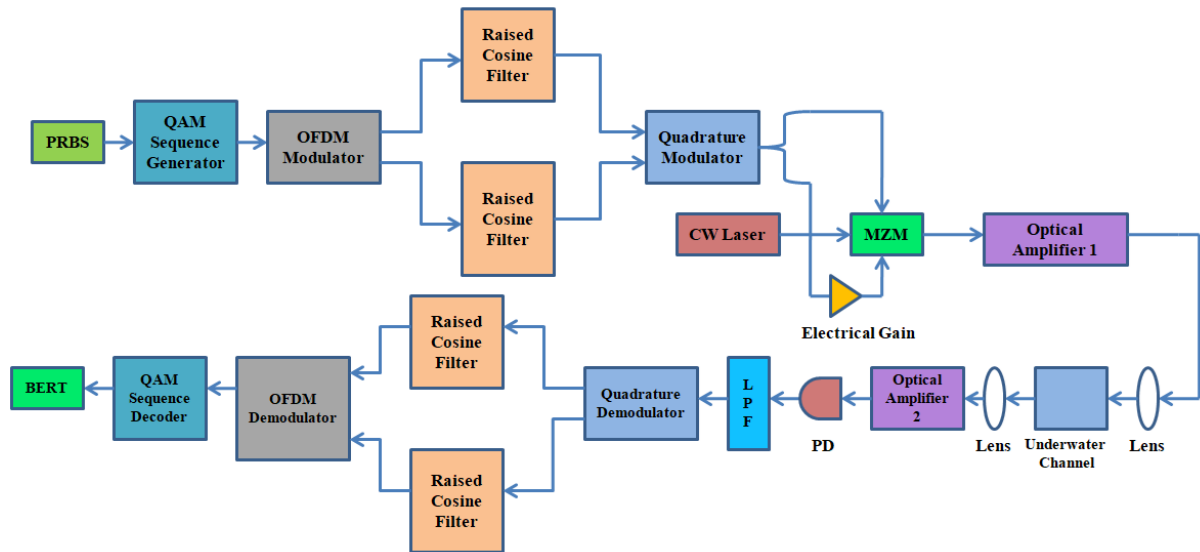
PRBS

QAM Sequence Generator

OFDM Modulator

Raised Cosine Filter

Raised Cosine Filter

Quadrature Modulator

CW Laser

MZM

Optical Amplifier 1

Electrical Gain

BERT

QAM Sequence Decoder

OFDM Demodulator

Raised Cosine Filter

Raised Cosine Filter

Quadrature Demodulator

L P F

PD

Optical Amplifier 2

Lens

Underwater Channel

Lens